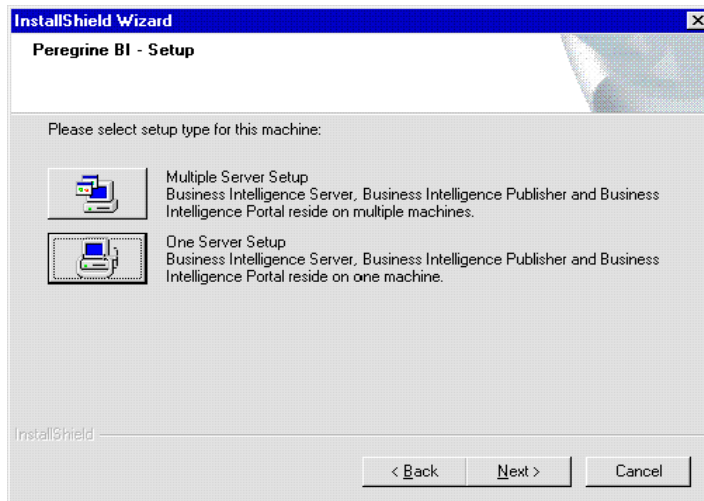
InstallShield Wizard

Peregrine BI - Setup

Please select setup type for this machine:

Multiple Server Setup
Business Intelligence Server, Business Intelligence Publisher and Business Intelligence Portal reside on multiple machines.

One Server Setup
Business Intelligence Server, Business Intelligence Publisher and Business Intelligence Portal reside on one machine.

InstallShield

< Back

Next >

Cancel